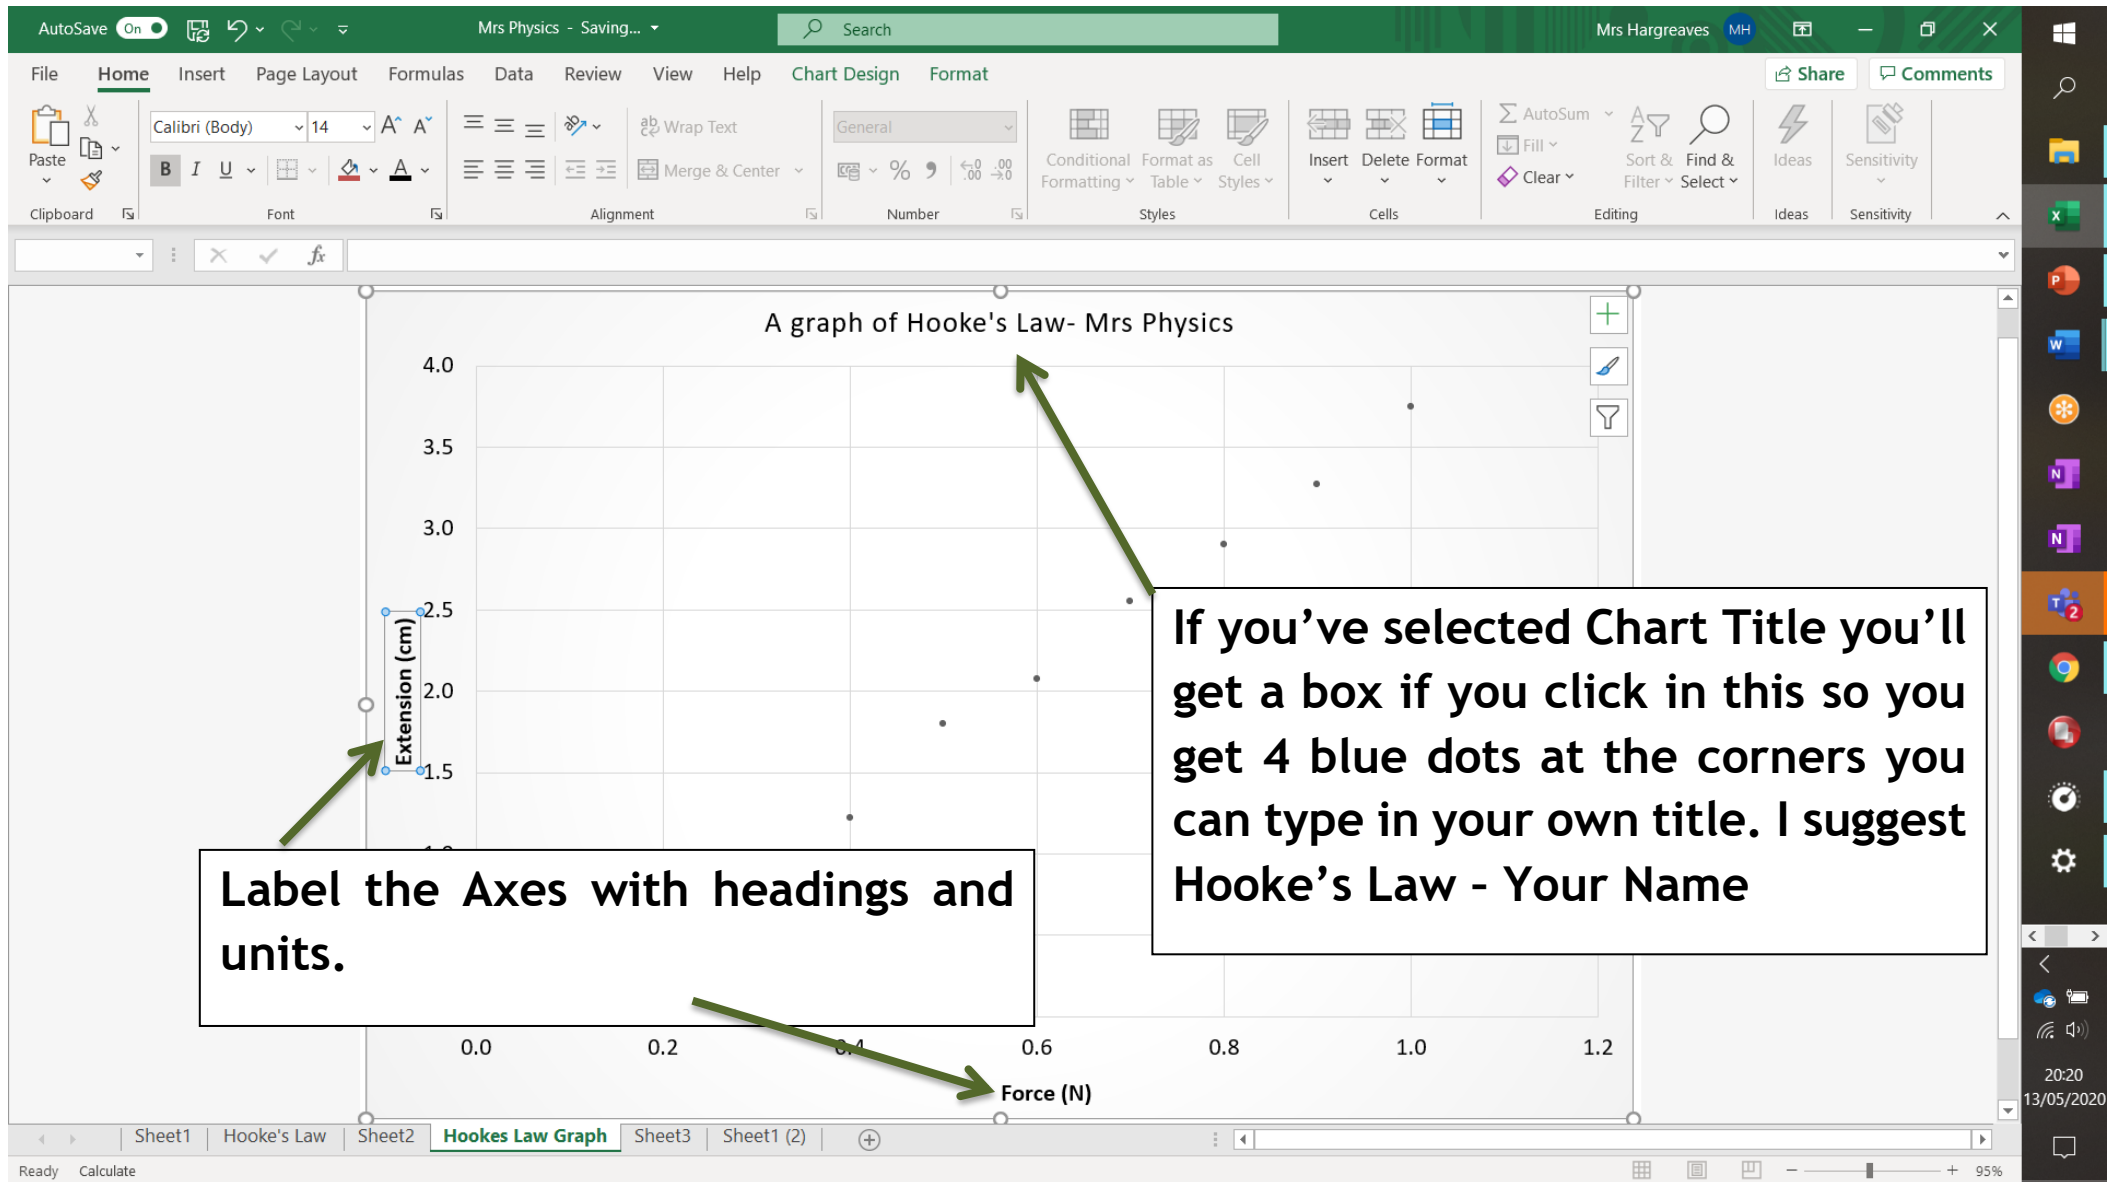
AutoSave On Mrs Physics - Saving... Search Mrs Hargreaves MH

File Home Insert Page Layout Formulas Data Review View Help Chart Design Format Share Comments

Paste Calibri (Body) 14 Wrap Text General Merge & Center Conditional Formatting Format as Table Cell Styles Insert Delete Format AutoSum Fill Clear Sort & Filter Find & Select Ideas Sensitivity

Clipboard Font Alignment Number Styles Cells Editing Ideas Sensitivity

A graph of Hooke's Law- Mrs Physics

4.0
3.5
3.0
2.5
2.0
1.5

Extension (cm)

0.0 0.2 0.4 0.6 0.8 1.0 1.2

Force (N)

If you’ve selected Chart Title you’ll get a box if you click in this so you get 4 blue dots at the corners you can type in your own title. I suggest Hooke’s Law - Your Name

Label the Axes with headings and units.

Sheet1 Hooke's Law Sheet2 Hookes Law Graph Sheet3 Sheet1 (2)

Ready Calculate 95%

20:20
13/05/2020